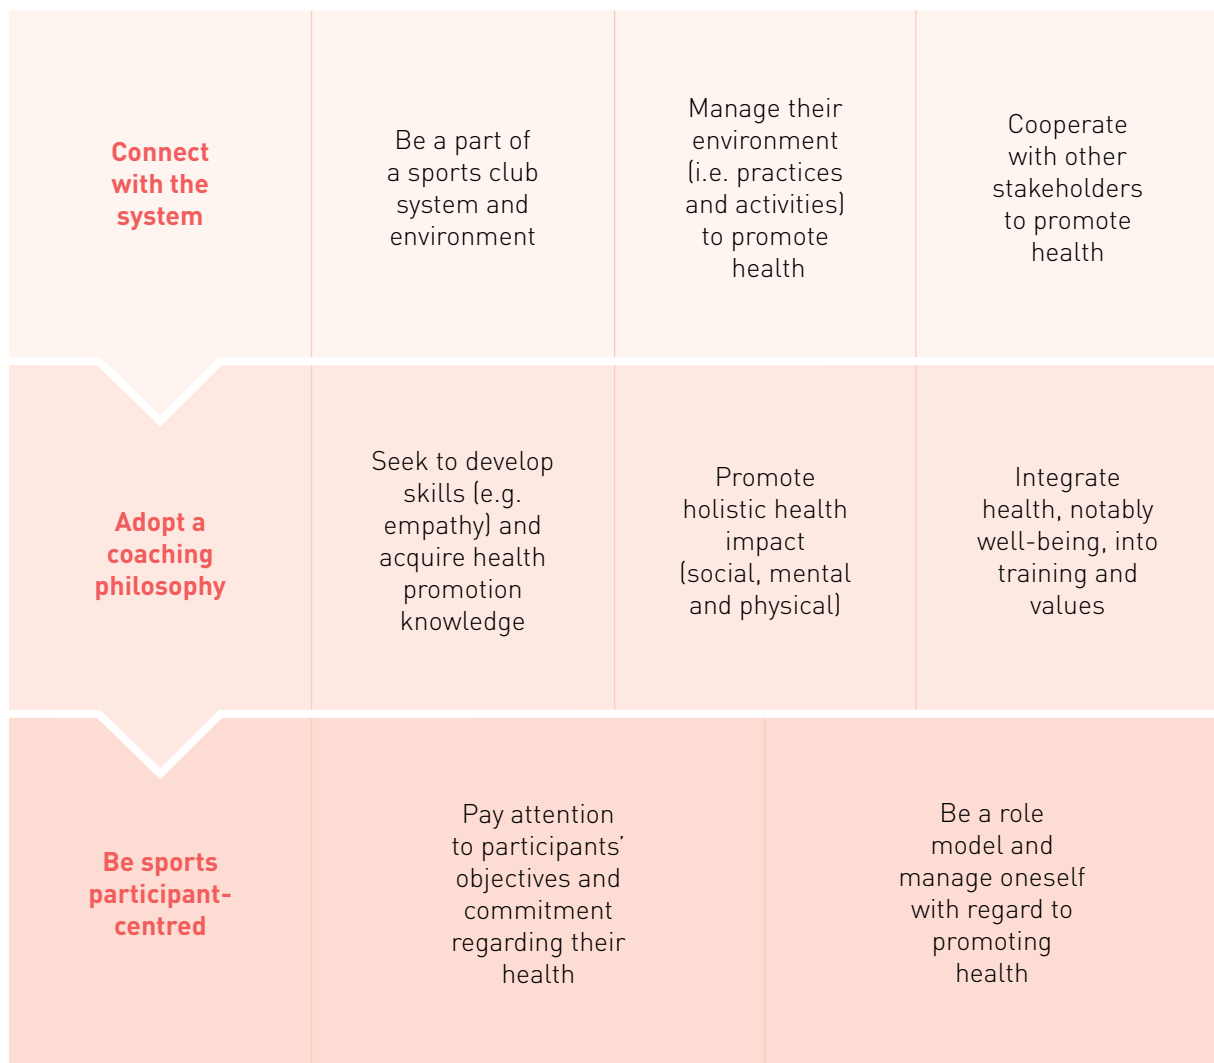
Connect with the system

Be a part of a sports club system and environment

Manage their environment (i.e. practices and activities) to promote health

Cooperate with other stakeholders to promote health

Adopt a coaching philosophy

Seek to develop skills (e.g. empathy) and acquire health promotion knowledge

Promote holistic health impact (social, mental and physical)

Integrate health, notably well-being, into training and values

Be sports participant-centred

Pay attention to participants' objectives and commitment regarding their health

Be a role model and manage oneself with regard to promoting health